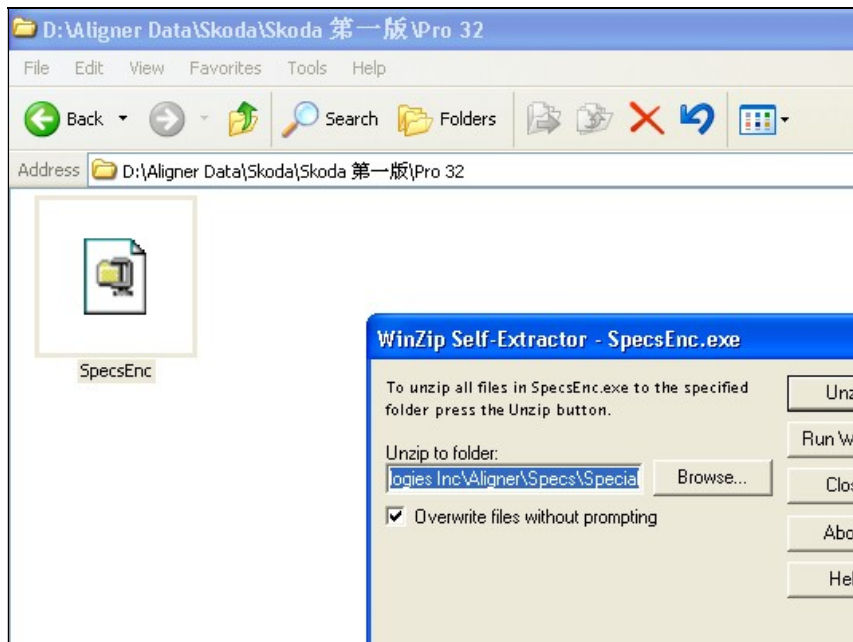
D:\Aligner Data\Skoda\Skoda 第一版\Pro 32

File Edit View Favorites Tools Help

Back Search Folders

Address D:\Aligner Data\Skoda\Skoda 第一版\Pro 32

SpecsEnc

WinZip Self-Extractor - SpecsEnc.exe

To unzip all files in SpecsEnc.exe to the specified folder press the Unzip button.

Unzip to folder:

logies Inc\Aligner\Specs\Special

Browse...

Overwrite files without prompting

Unz

Run W

Clos

Abo

Hel